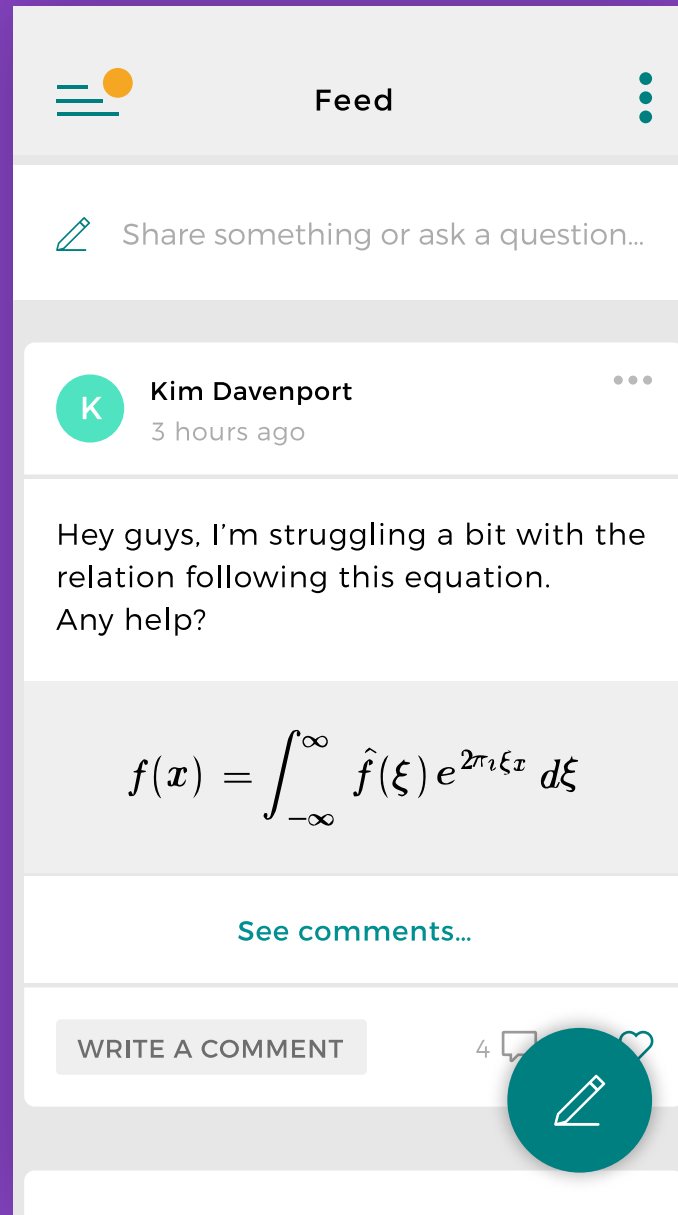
Feed

Share something or ask a question...

K

Kim Davenport
3 hours ago

Hey guys, I'm struggling a bit with the relation following this equation.
Any help?

$f(x) = \int_{-\infty}^{\infty} \hat{f}(\xi)\, e^{2\pi\imath\xi x}\, d\xi$

See comments...

WRITE A COMMENT

4